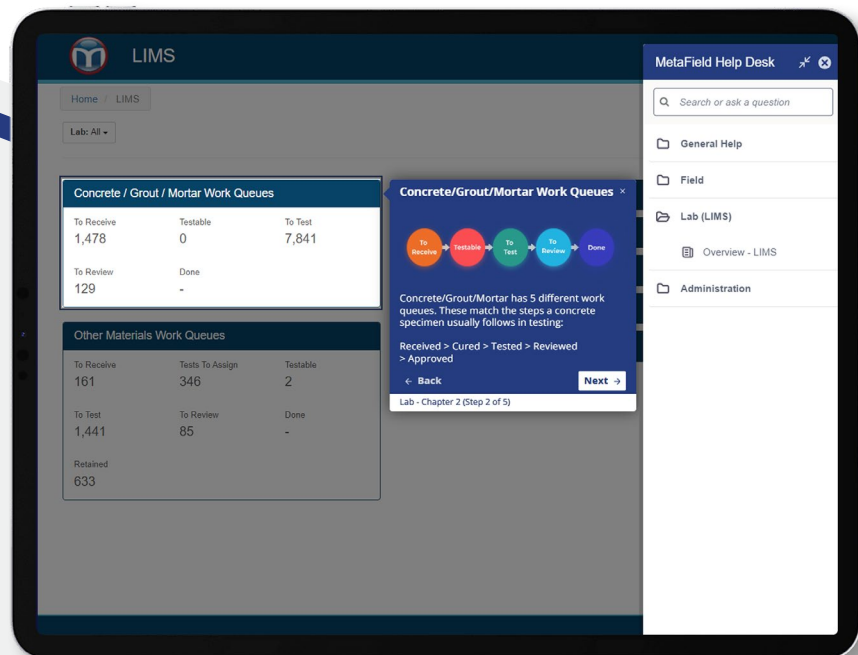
LIMS

Home / LIMS

Lab: All

Concrete / Grout / Mortar Work Queues

| To Receive | Testable | To Test |
|---|---|---|
| 1,478 | 0 | 7,841 |
| To Review | Done | |
| 129 | - | |

Other Materials Work Queues

| To Receive | Tests To Assign | Testable |
|---|---|---|
| 161 | 346 | 2 |
| To Test | To Review | Done |
| 1,441 | 85 | - |
| Retained | | |
| 633 | | |

Concrete/Grout/Mortar Work Queues ×

To Receive → Testable → To Test → To Review → Done

Concrete/Grout/Mortar has 5 different work queues. These match the steps a concrete specimen usually follows in testing:

Received > Cured > Tested > Reviewed > Approved

← Back

Next →

Lab - Chapter 2 (Step 2 of 5)

MetaField Help Desk

Search or ask a question

General Help

Field

Lab (LIMS)

Overview - LIMS

Administration